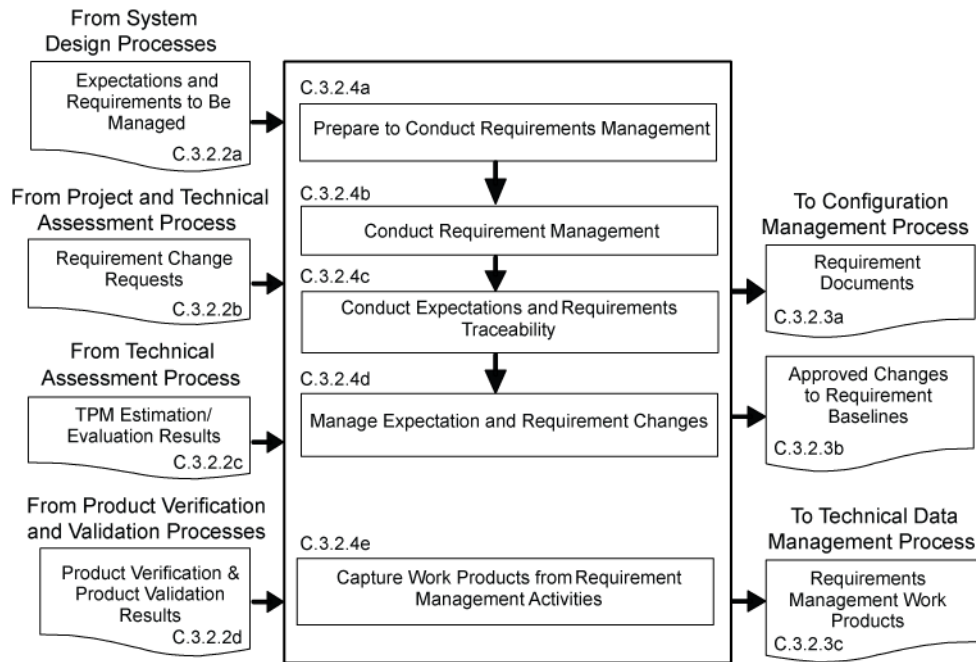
From System Design Processes

Expectations and Requirements to Be Managed
C.3.2.2a

From Project and Technical Assessment Process

Requirement Change Requests
C.3.2.2b

From Technical Assessment Process

TPM Estimation/ Evaluation Results
C.3.2.2c

From Product Verification and Validation Processes

Product Verification & Product Validation Results
C.3.2.2d

C.3.2.4a
Prepare to Conduct Requirements Management

C.3.2.4b
Conduct Requirement Management

C.3.2.4c
Conduct Expectations and Requirements Traceability

C.3.2.4d
Manage Expectation and Requirement Changes

C.3.2.4e
Capture Work Products from Requirement Management Activities

To Configuration Management Process

Requirement Documents
C.3.2.3a

Approved Changes to Requirement Baselines
C.3.2.3b

To Technical Data Management Process

Requirements Management Work Products
C.3.2.3c